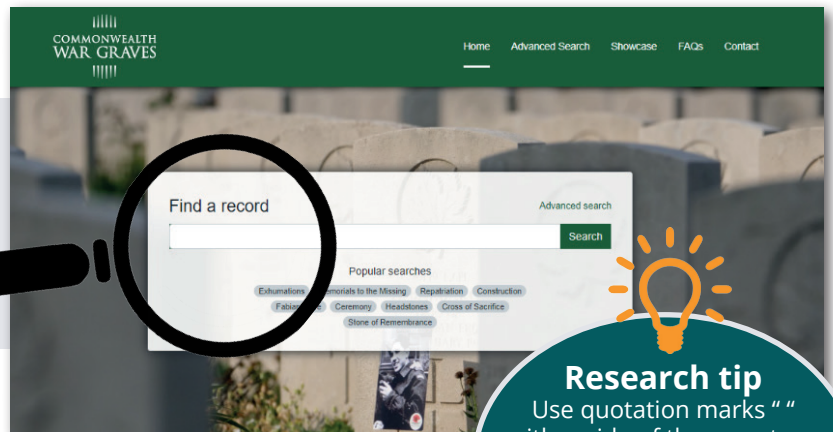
COMMONWEALTH
WAR GRAVES

Home Advanced Search Showcase FAQs Contact

Find a record

Advanced search

Search

Popular searches

Exhumations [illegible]emorials to the Missing Repatriation Construction
Fabia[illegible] Ceremony Headstones Cross of Sacrifice
Stone of Remembrance

Research tip
Use quotation marks " "
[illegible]